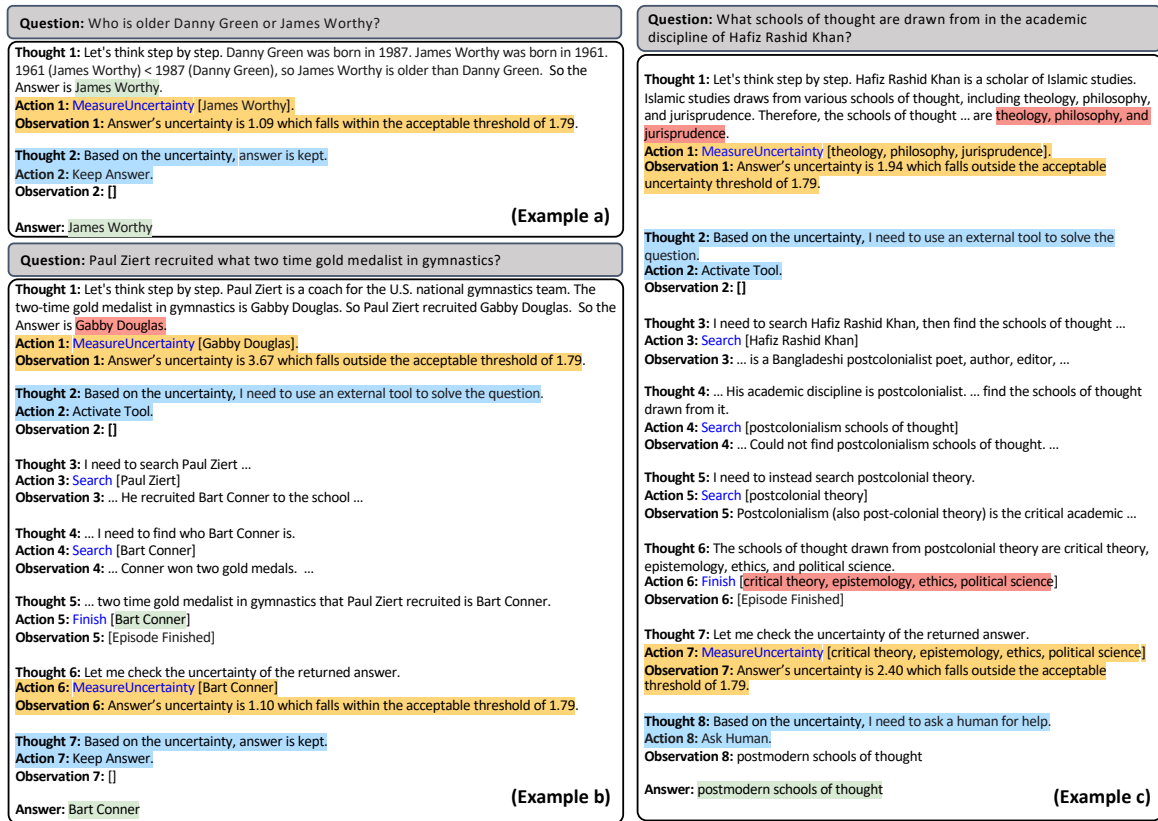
**Question:** Who is older Danny Green or James Worthy?

**Thought 1:** Let's think step by step. Danny Green was born in 1987. James Worthy was born in 1961. 1961 (James Worthy) < 1987 (Danny Green), so James Worthy is older than Danny Green. So the Answer is James Worthy.
**Action 1:** MeasureUncertainty [James Worthy].
**Observation 1:** Answer's uncertainty is 1.09 which falls within the acceptable threshold of 1.79.

**Thought 2:** Based on the uncertainty, answer is kept.
**Action 2:** Keep Answer.
**Observation 2:** []

**Answer:** James Worthy

**(Example a)**

**Question:** Paul Ziert recruited what two time gold medalist in gymnastics?

**Thought 1:** Let's think step by step. Paul Ziert is a coach for the U.S. national gymnastics team. The two-time gold medalist in gymnastics is Gabby Douglas. So Paul Ziert recruited Gabby Douglas. So the Answer is Gabby Douglas.
**Action 1:** MeasureUncertainty [Gabby Douglas].
**Observation 1:** Answer's uncertainty is 3.67 which falls outside the acceptable threshold of 1.79.

**Thought 2:** Based on the uncertainty, I need to use an external tool to solve the question.
**Action 2:** Activate Tool.
**Observation 2:** []

**Thought 3:** I need to search Paul Ziert ...
**Action 3:** Search [Paul Ziert]
**Observation 3:** ... He recruited Bart Conner to the school ...

**Thought 4:** ... I need to find who Bart Conner is.
**Action 4:** Search [Bart Conner]
**Observation 4:** ... Conner won two gold medals. ...

**Thought 5:** ... two time gold medalist in gymnastics that Paul Ziert recruited is Bart Conner.
**Action 5:** Finish [Bart Conner]
**Observation 5:** [Episode Finished]

**Thought 6:** Let me check the uncertainty of the returned answer.
**Action 6:** MeasureUncertainty [Bart Conner]
**Observation 6:** Answer's uncertainty is 1.10 which falls within the acceptable threshold of 1.79.

**Thought 7:** Based on the uncertainty, answer is kept.
**Action 7:** Keep Answer.
**Observation 7:** []

**Answer:** Bart Conner

**(Example b)**

**Question:** What schools of thought are drawn from in the academic discipline of Hafiz Rashid Khan?

**Thought 1:** Let's think step by step. Hafiz Rashid Khan is a scholar of Islamic studies. Islamic studies draws from various schools of thought, including theology, philosophy, and jurisprudence. Therefore, the schools of thought ... are theology, philosophy, and jurisprudence.
**Action 1:** MeasureUncertainty [theology, philosophy, jurisprudence].
**Observation 1:** Answer's uncertainty is 1.94 which falls outside the acceptable uncertainty threshold of 1.79.

**Thought 2:** Based on the uncertainty, I need to use an external tool to solve the question.
**Action 2:** Activate Tool.
**Observation 2:** []

**Thought 3:** I need to search Hafiz Rashid Khan, then find the schools of thought ...
**Action 3:** Search [Hafiz Rashid Khan]
**Observation 3:** ... is a Bangladeshi postcolonialist poet, author, editor, ...

**Thought 4:** ... His academic discipline is postcolonialist. ... find the schools of thought drawn from it.
**Action 4:** Search [postcolonialism schools of thought]
**Observation 4:** ... Could not find postcolonialism schools of thought. ...

**Thought 5:** I need to instead search postcolonial theory.
**Action 5:** Search [postcolonial theory]
**Observation 5:** Postcolonialism (also post-colonial theory) is the critical academic ...

**Thought 6:** The schools of thought drawn from postcolonial theory are critical theory, epistemology, ethics, and political science.
**Action 6:** Finish [critical theory, epistemology, ethics, political science]
**Observation 6:** [Episode Finished]

**Thought 7:** Let me check the uncertainty of the returned answer.
**Action 7:** MeasureUncertainty [critical theory, epistemology, ethics, political science]
**Observation 7:** Answer's uncertainty is 2.40 which falls outside the acceptable threshold of 1.79.

**Thought 8:** Based on the uncertainty, I need to ask a human for help.
**Action 8:** Ask Human.
**Observation 8:** postmodern schools of thought

**Answer:** postmodern schools of thought

**(Example c)**